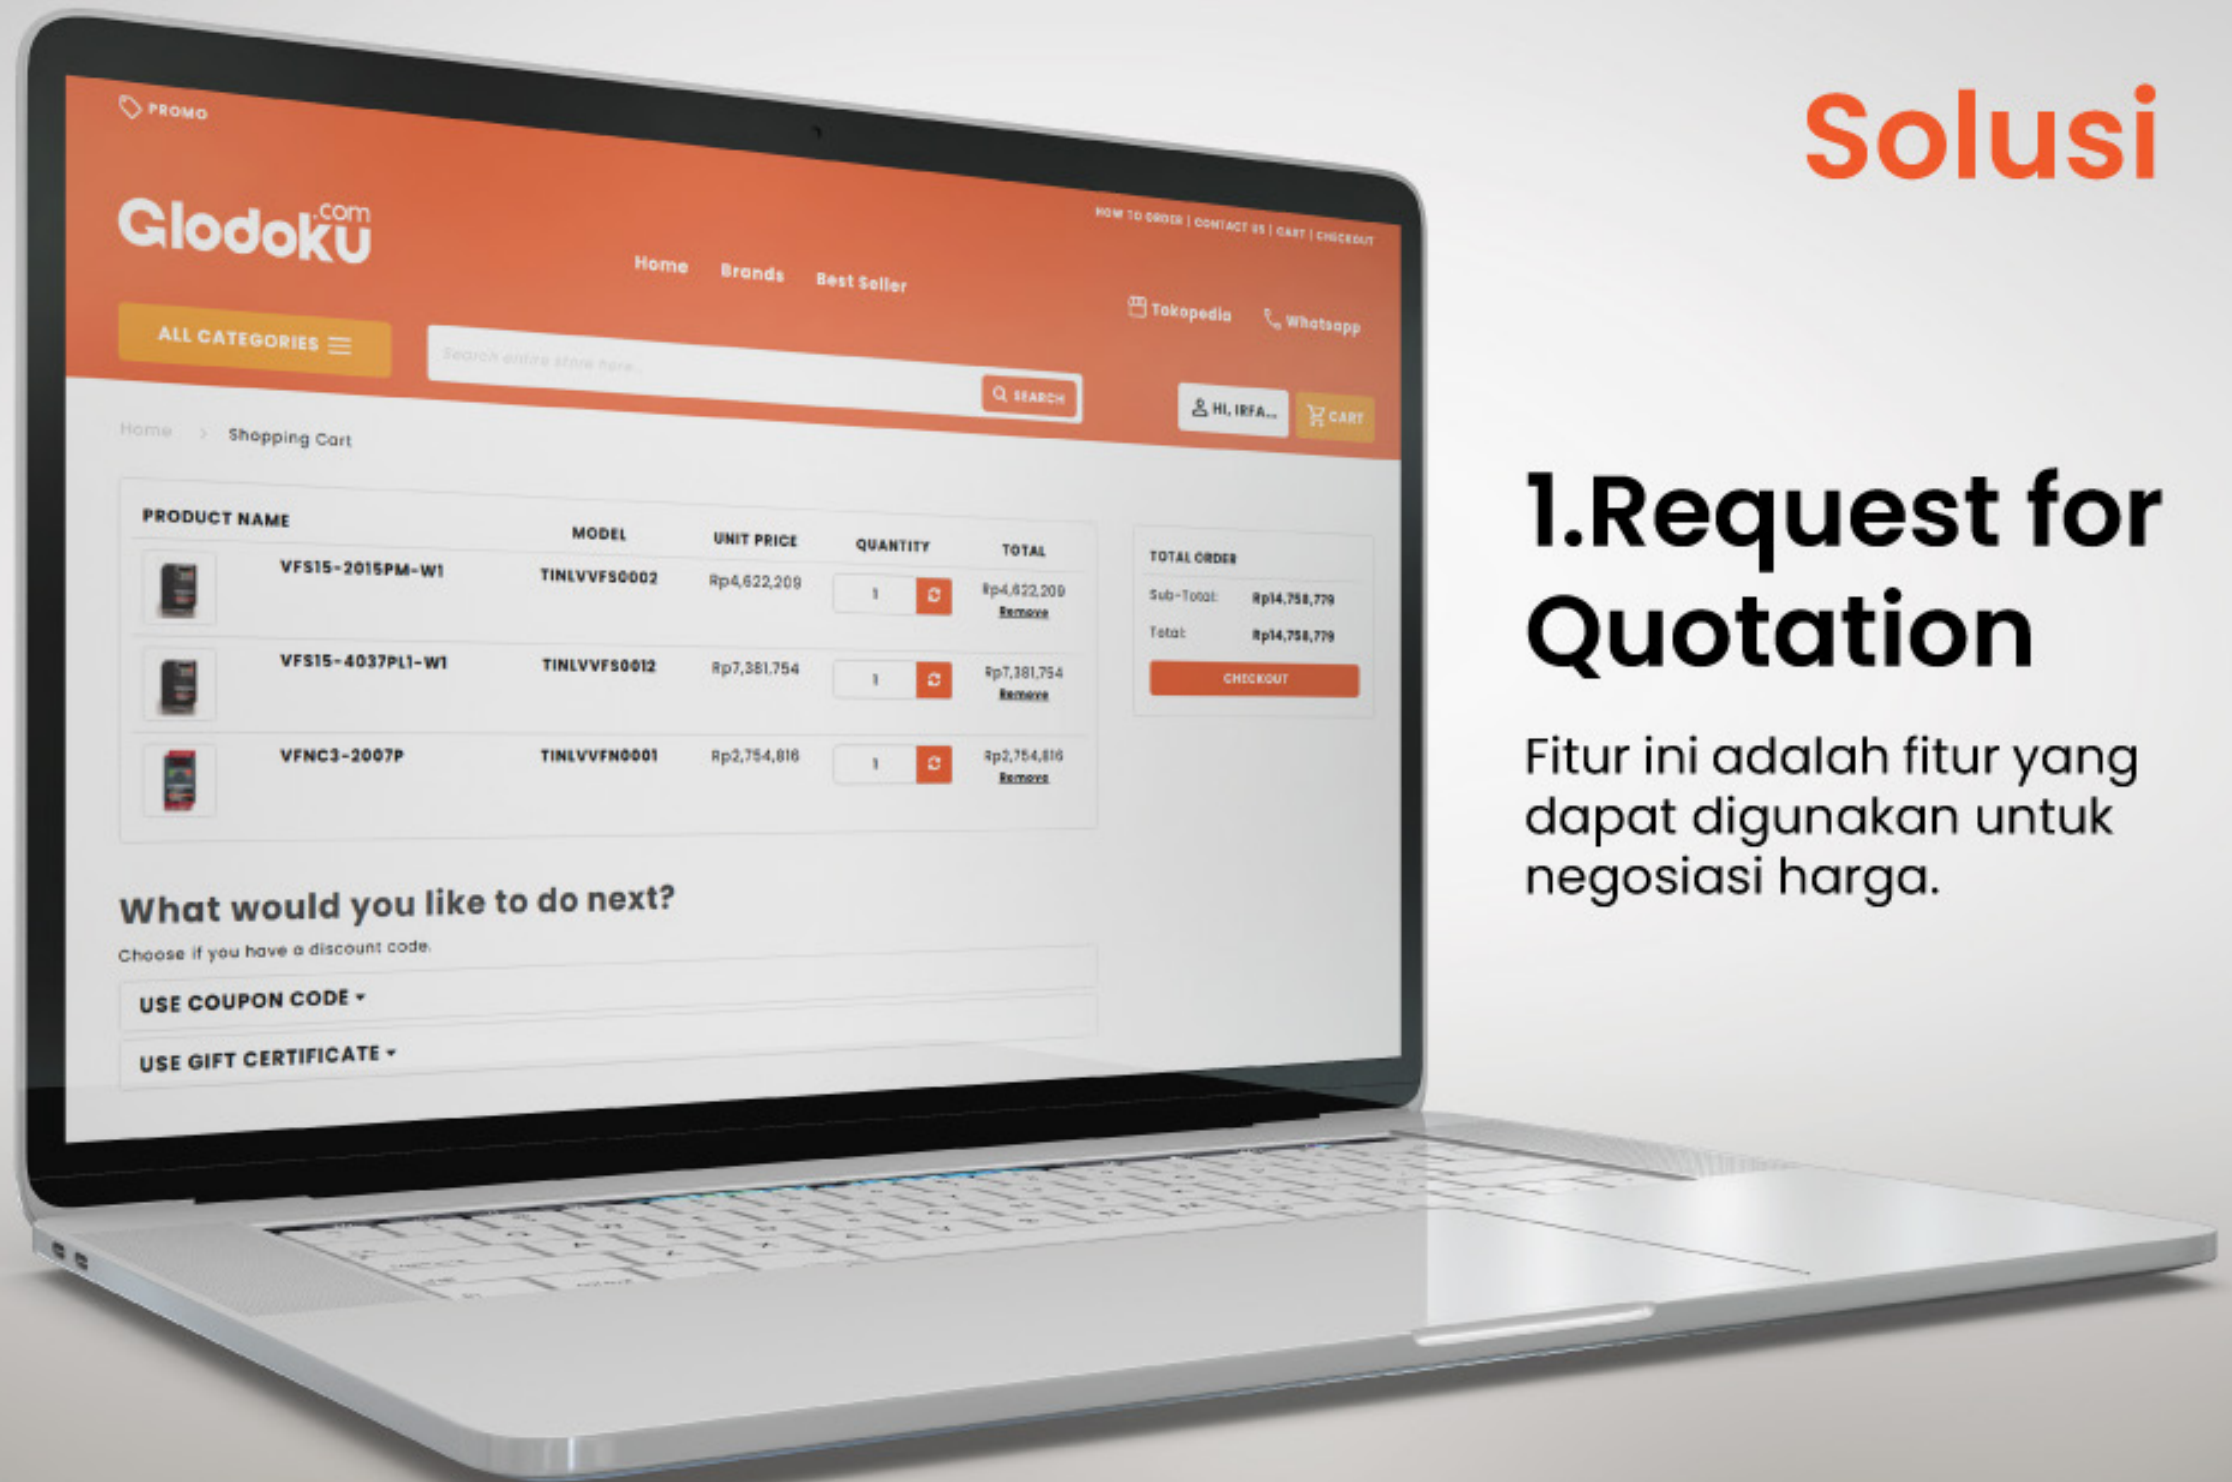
PROMO

Glodoku.com

HOW TO ORDER | CONTACT US | CART | CHECKOUT

Home Brands Best Seller

Tokopedia Whatsapp

ALL CATEGORIES

Search entire store here...

SEARCH

HI, IRFA... CART

Home > Shopping Cart

| PRODUCT NAME | MODEL | UNIT PRICE | QUANTITY | TOTAL |
|---|---|---|---|---|
| VFS15-2015PM-W1 | TINLVVFS0002 | Rp4,622,209 | 1 | Rp4,622,209 Remove |
| VFS15-4037PL1-W1 | TINLVVFS0012 | Rp7,381,754 | 1 | Rp7,381,754 Remove |
| VFNC3-2007P | TINLVVFN0001 | Rp2,754,816 | 1 | Rp2,754,816 Remove |

TOTAL ORDER
Sub-Total: Rp14,758,779
Total: Rp14,758,779
CHECKOUT

What would you like to do next?
Choose if you have a discount code.
USE COUPON CODE
USE GIFT CERTIFICATE

Solusi

1.Request for Quotation

Fitur ini adalah fitur yang dapat digunakan untuk negosiasi harga.